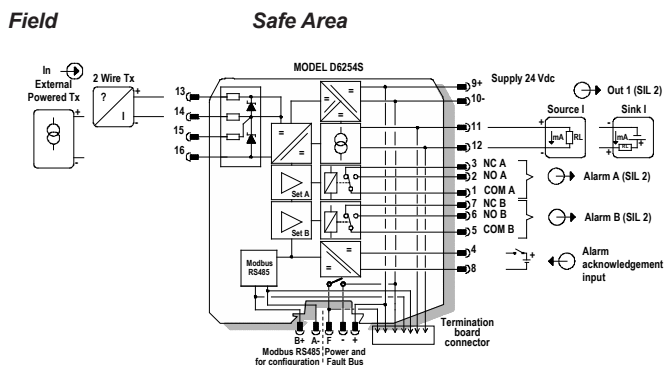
Field

Safe Area

In
External
Powered Tx

2 Wire Tx

?

I

+

-

+

-

MODEL D6254S

13

14

15

16

9+ Supply 24 Vdc

10-

Out 1 (SIL 2)

Source I

Sink I

mA

RL

+

-

11

12

3 NC A

2 NO A

1 COM A

Alarm A (SIL 2)

7 NC B

6 NO B

5 COM B

Alarm B (SIL 2)

Set A

Set B

Modbus
RS485

4

8

Alarm
acknowledgement
input

B+ A- F - +

Modbus RS485
for configuration

Power and
Fault Bus

Termination
board
connector